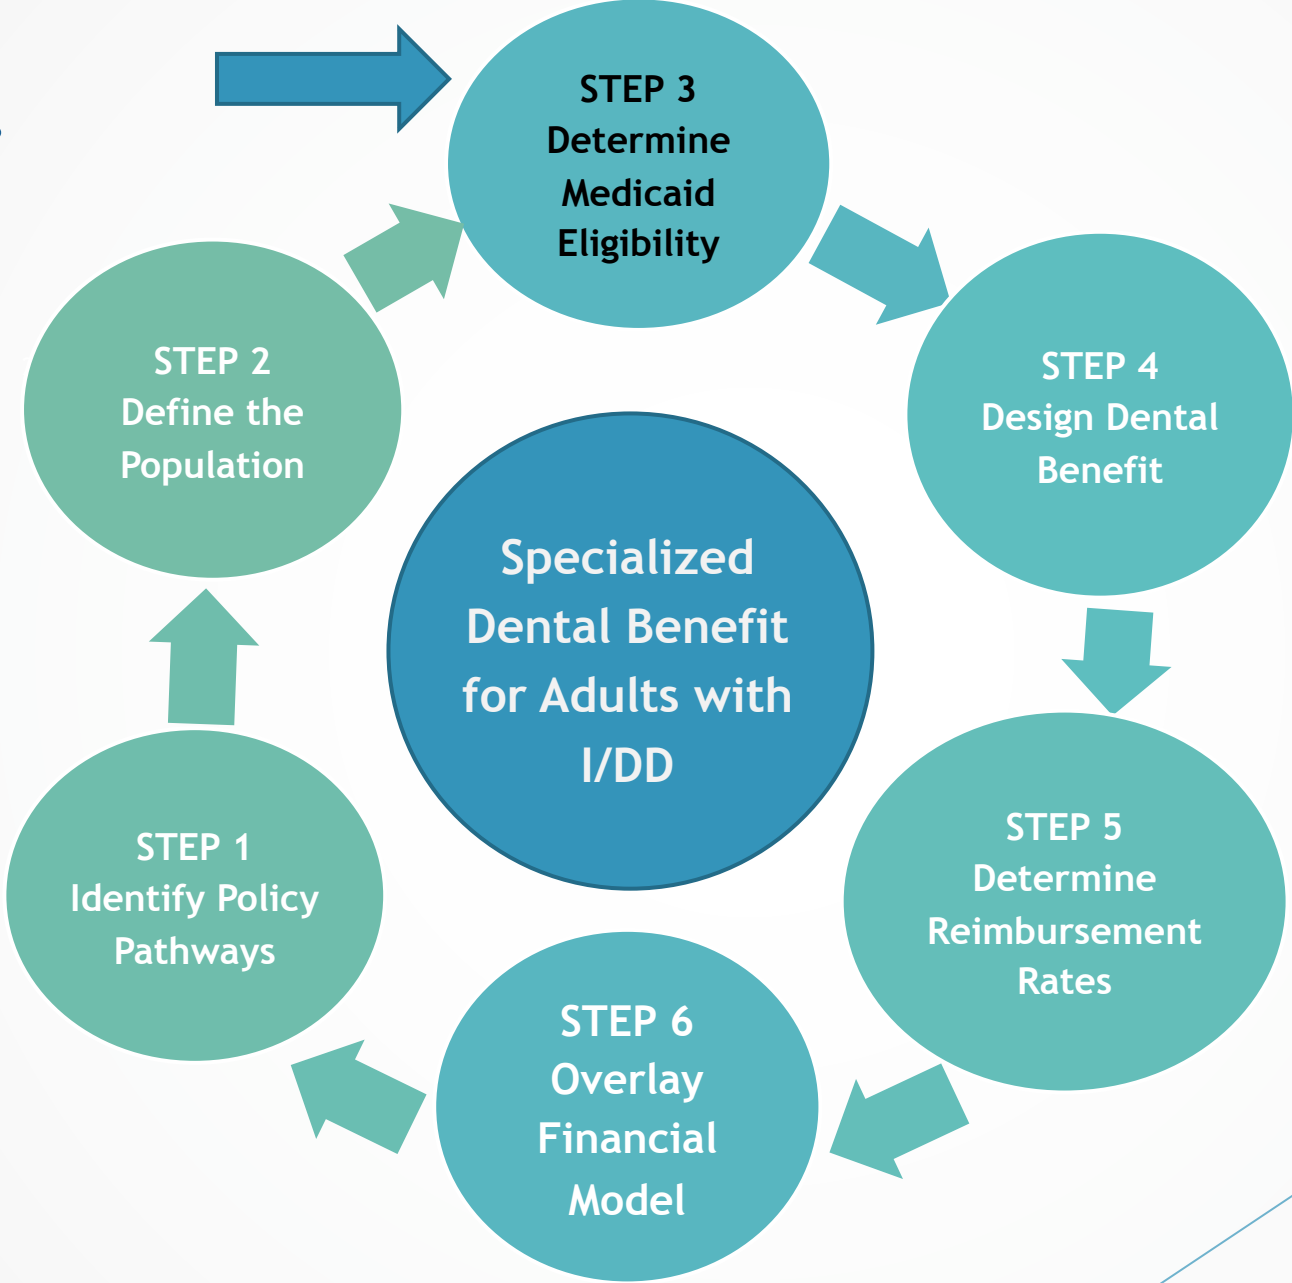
STEP 3
Determine
Medicaid
Eligibility

STEP 2
Define the
Population

STEP 4
Design Dental
Benefit

Specialized
Dental Benefit
for Adults with
I/DD

STEP 5
Determine
Reimbursement
Rates

STEP 1
Identify Policy
Pathways

STEP 6
Overlay
Financial
Model